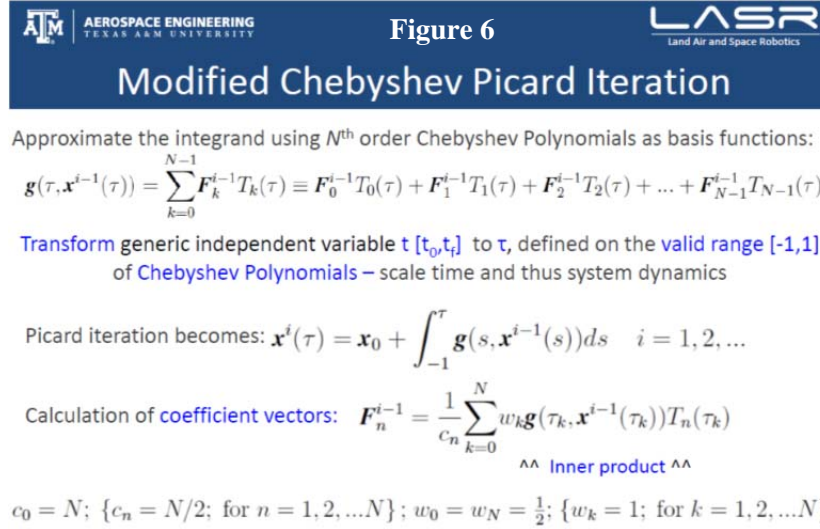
AEROSPACE ENGINEERING
TEXAS A&M UNIVERSITY

Figure 6

LASR
Land Air and Space Robotics

Modified Chebyshev Picard Iteration

Approximate the integrand using $N^{th}$ order Chebyshev Polynomials as basis functions:

$\mathbf{g}(\tau, \mathbf{x}^{i-1}(\tau)) = \sum_{k=0}^{N-1} \mathbf{F}_k^{i-1} T_k(\tau) \equiv \mathbf{F}_0^{i-1} T_0(\tau) + \mathbf{F}_1^{i-1} T_1(\tau) + \mathbf{F}_2^{i-1} T_2(\tau) + ... + \mathbf{F}_{N-1}^{i-1} T_{N-1}(\tau$

Transform generic independent variable t $[t_0, t_f]$ to τ, defined on the valid range [-1,1] of Chebyshev Polynomials – scale time and thus system dynamics

Picard iteration becomes: $\mathbf{x}^i(\tau) = \mathbf{x}_0 + \int_{-1}^{\tau} \mathbf{g}(s, \mathbf{x}^{i-1}(s)) ds \quad i = 1, 2, ...$

Calculation of coefficient vectors: $\mathbf{F}_n^{i-1} = \frac{1}{c_n} \sum_{k=0}^{N} w_k \mathbf{g}(\tau_k, \mathbf{x}^{i-1}(\tau_k)) T_n(\tau_k)$

^^ Inner product ^^

$c_0 = N; \{c_n = N/2; \text{ for } n = 1, 2, ...N\}; w_0 = w_N = \frac{1}{2}; \{w_k = 1; \text{ for } k = 1, 2, ...N$